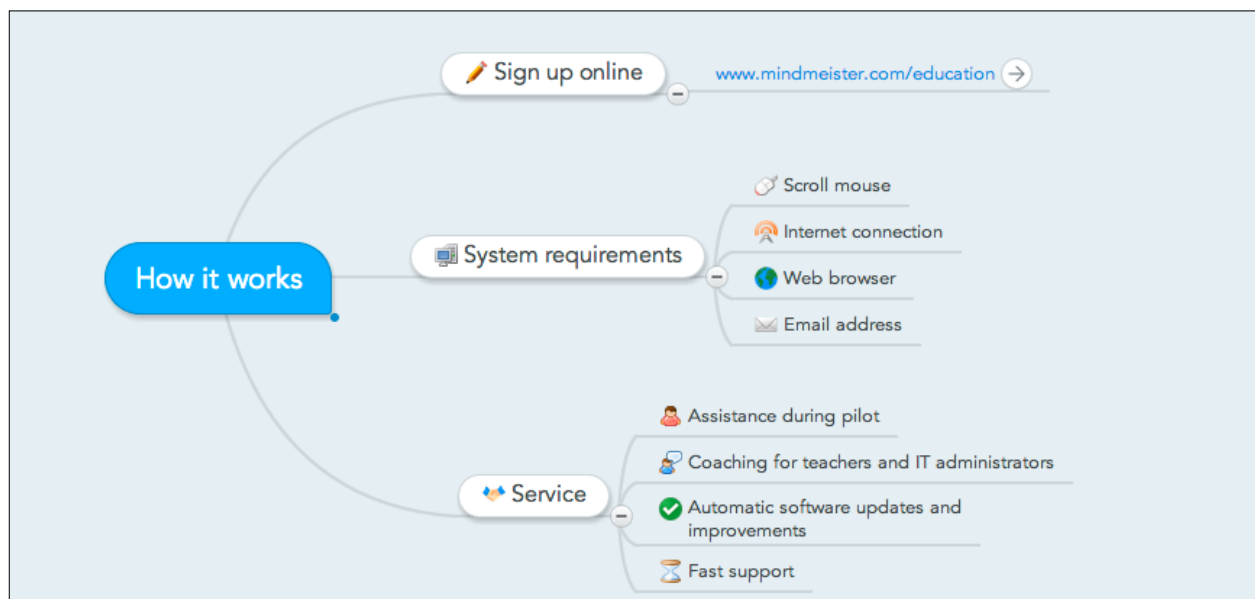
How it works

Sign up online

www.mindmeister.com/education

System requirements

Scroll mouse

Internet connection

Web browser

Email address

Service

Assistance during pilot

Coaching for teachers and IT administrators

Automatic software updates and improvements

Fast support